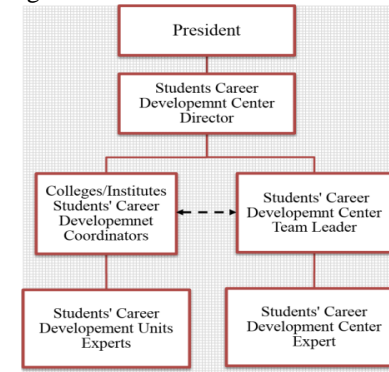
President

Students Career Developemnt Center Director

Colleges/Institutes Students' Career Developemnet Coordinators

Students' Career Developemnt Center Team Leader

Students' Career Developement Units Experts

Students' Career Development Center Expert